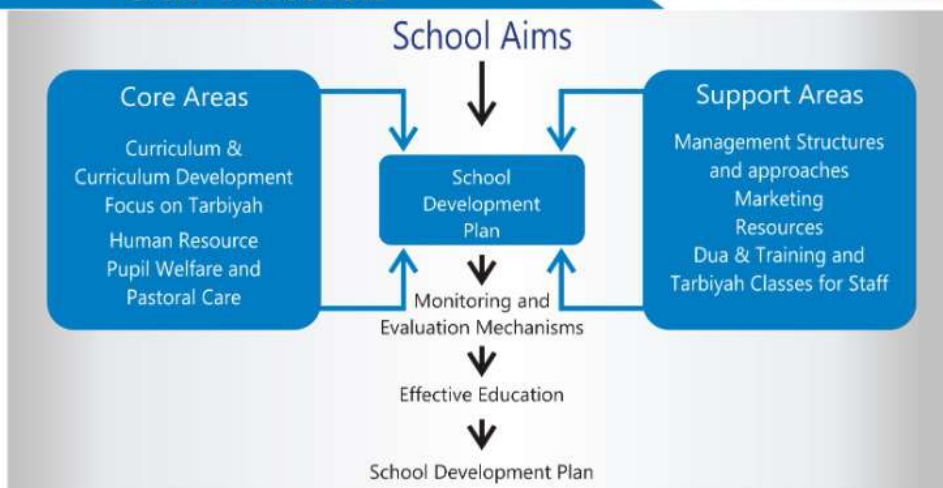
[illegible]

School Aims

Core Areas

Curriculum & Curriculum Development Focus on Tarbiyah

Human Resource Pupil Welfare and Pastoral Care

School Development Plan

Support Areas

Management Structures and approaches Marketing Resources Dua & Training and Tarbiyah Classes for Staff

Monitoring and Evaluation Mechanisms

Effective Education

School Development Plan